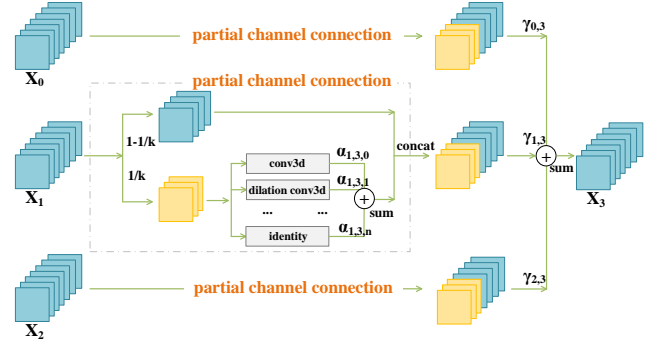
$X_0$

partial channel connection

$\gamma_{0,3}$

partial channel connection

1-1/k

1/k

conv3d

$\alpha_{1,3,0}$

dilation conv3d

$\alpha_{1,3,1}$

... ...

identity

$\alpha_{1,3,n}$

+

sum

concat

$\gamma_{1,3}$

+

sum

$X_1$

$X_3$

$\gamma_{2,3}$

partial channel connection

$X_2$